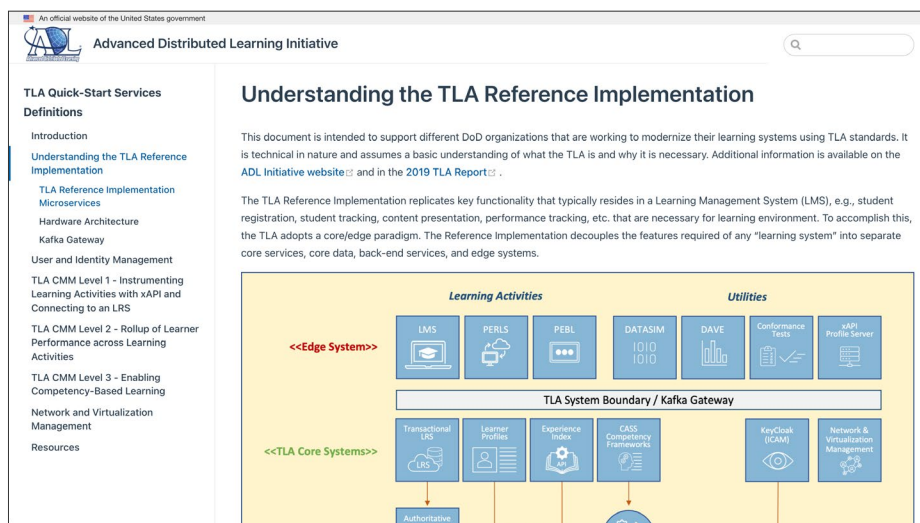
An official website of the United States government

Advanced Distributed Learning Initiative

TLA Quick-Start Services Definitions

Introduction

Understanding the TLA Reference Implementation

TLA Reference Implementation Microservices

Hardware Architecture

Kafka Gateway

User and Identity Management

TLA CMM Level 1 - Instrumenting Learning Activities with xAPI and Connecting to an LRS

TLA CMM Level 2 - Rollup of Learner Performance across Learning Activities

TLA CMM Level 3 - Enabling Competency-Based Learning

Network and Virtualization Management

Resources

Understanding the TLA Reference Implementation

This document is intended to support different DoD organizations that are working to modernize their learning systems using TLA standards. It is technical in nature and assumes a basic understanding of what the TLA is and why it is necessary. Additional information is available on the ADL Initiative website and in the 2019 TLA Report .

The TLA Reference Implementation replicates key functionality that typically resides in a Learning Management System (LMS), e.g., student registration, student tracking, content presentation, performance tracking, etc. that are necessary for learning environment. To accomplish this, the TLA adopts a core/edge paradigm. The Reference Implementation decouples the features required of any "learning system" into separate core services, core data, back-end services, and edge systems.

Learning Activities

Utilities

<<Edge System>>

LMS

PERLS

PEBL

DATASIM

1010
1010

DAVE

Conformance Tests

xAPI Profile Server

TLA System Boundary / Kafka Gateway

<<TLA Core Systems>>

Transactional LRS

LRS

Learner Profiles

Experience Index

API

CASS Competency Frameworks

KeyCloak (ICAM)

Network & Virtualization Management

Authoritative